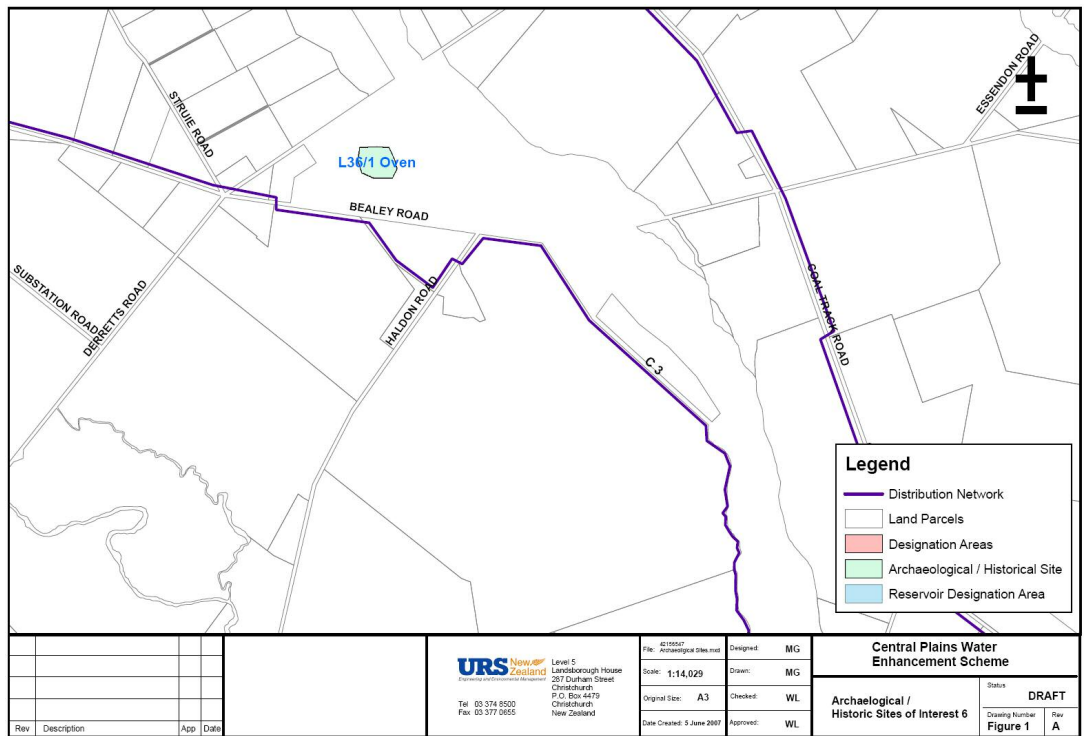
STRUIE ROAD

L36/1 Oven

ESSENDON ROAD

BEALEY ROAD

SUBSTATION ROAD

DERRETTS ROAD

HALDON ROAD

COAL TRACK ROAD

C 3

Legend

Distribution Network

Land Parcels

Designation Areas

Archaeological / Historical Site

Reservoir Designation Area

| Rev | Description | App | Date |
|---|---|---|---|

URS New Zealand
Engineering and Environmental Management

Level 5
Landsborough House
287 Durham Street
Christchurch
P.O. Box 4479
Christchurch
New Zealand

Tel 03 374 8500
Fax 03 377 0655

File: 42156547 Archaeological Sites.mxd

Scale: 1:14,029

Original Size: A3

Date Created: 5 June 2007

Designed: MG

Drawn: MG

Checked: WL

Approved: WL

Central Plains Water Enhancement Scheme

Archaelogical / Historic Sites of Interest 6

Status DRAFT

Drawing Number Figure 1

Rev A